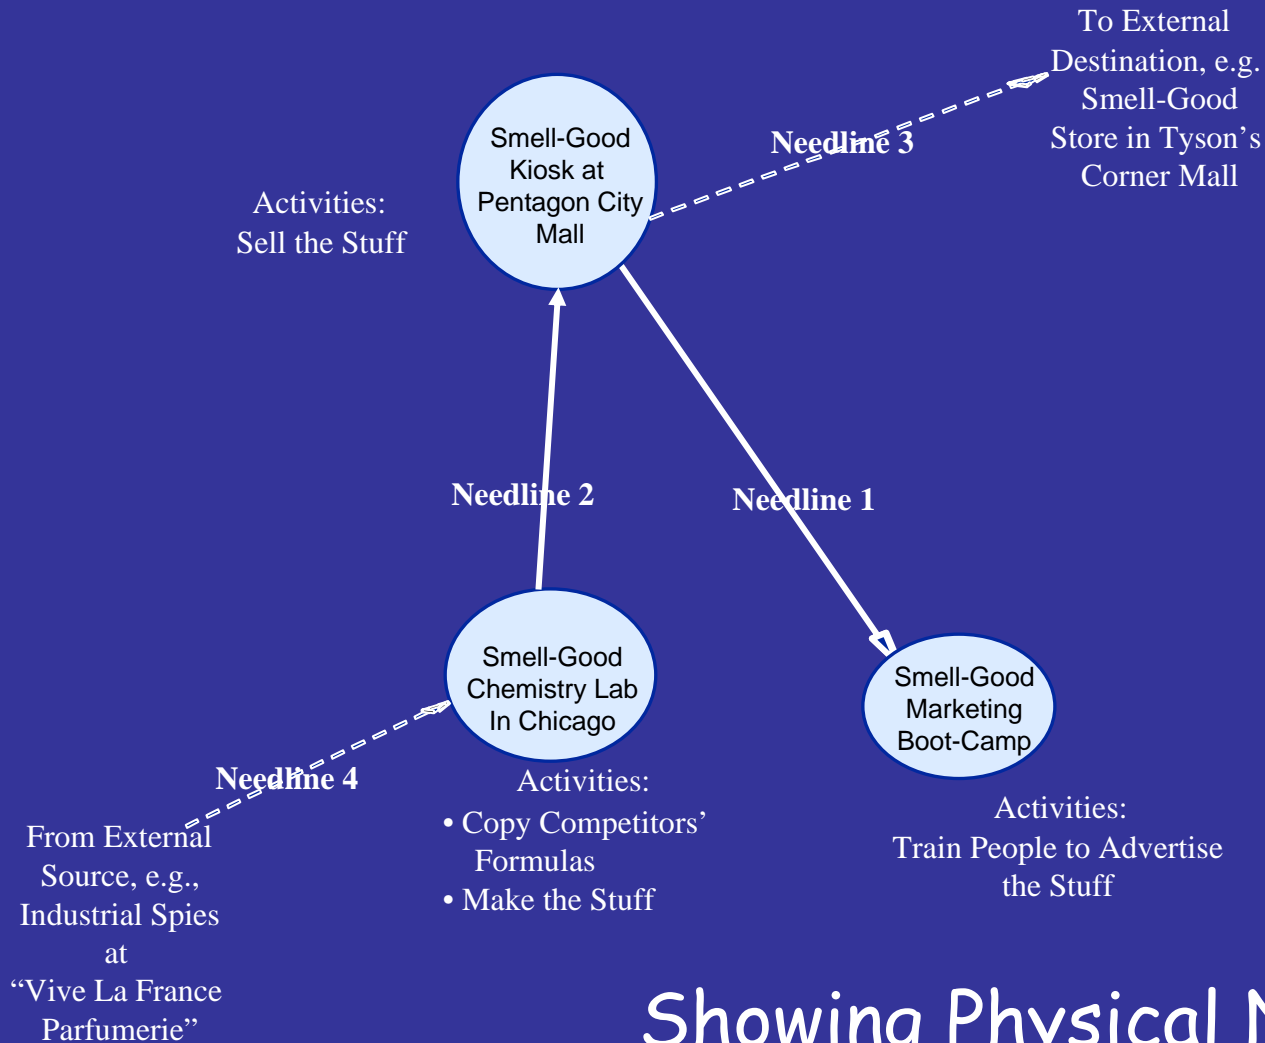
To External Destination, e.g. Smell-Good Store in Tyson's Corner Mall

Needline 3

Smell-Good Kiosk at Pentagon City Mall

Activities:
Sell the Stuff

Needline 2

Needline 1

Smell-Good Chemistry Lab In Chicago

Smell-Good Marketing Boot-Camp

Needline 4

Activities:
• Copy Competitors' Formulas
• Make the Stuff

Activities:
Train People to Advertise the Stuff

From External Source, e.g., Industrial Spies at "Vive La France Parfumerie"

Showing Physical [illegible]